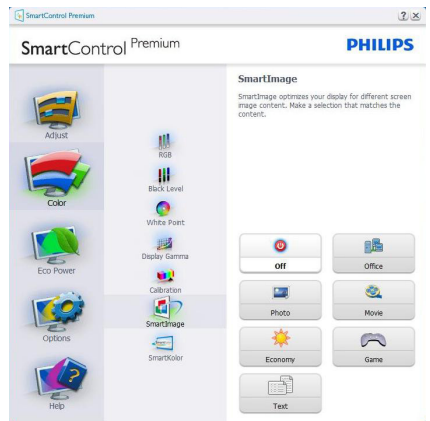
SmartControl Premium

?X

SmartControl Premium

PHILIPS

Adjust

Color

Eco Power

Options

Help

RGB

Black Level

White Point

Display Gamma

Calibration

SmartImage

SmartKolor

SmartImage

SmartImage optimizes your display for different screen image content. Make a selection that matches the content.

Off

Office

Photo

Movie

Economy

Game

Text